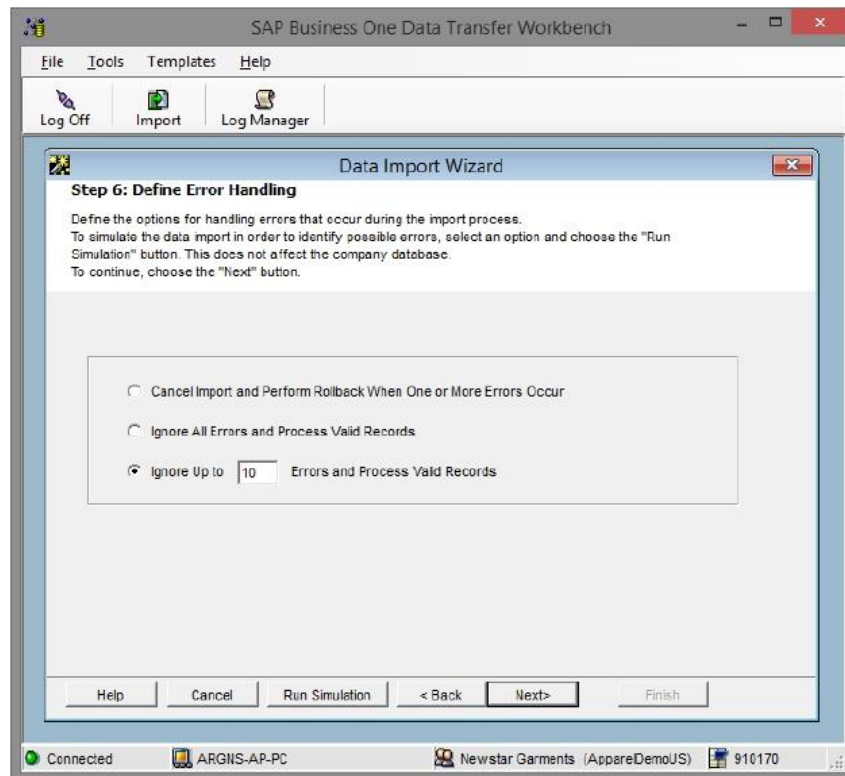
SAP Business One Data Transfer Workbench

File Tools Templates Help

Log Off Import Log Manager

Data Import Wizard

Step 6: Define Error Handling

Define the options for handling errors that occur during the import process.
To simulate the data import in order to identify possible errors, select an option and choose the "Run Simulation" button. This does not affect the company database.
To continue, choose the "Next" button.

Cancel Import and Perform Rollback When One or More Errors Occur

Ignore All Errors and Process Valid Records

Ignore Up to 10 Errors and Process Valid Records

Help Cancel Run Simulation < Back Next> Finish

Connected ARGNS-AP-PC Newstar Garments (AppareDemoUS) 910170